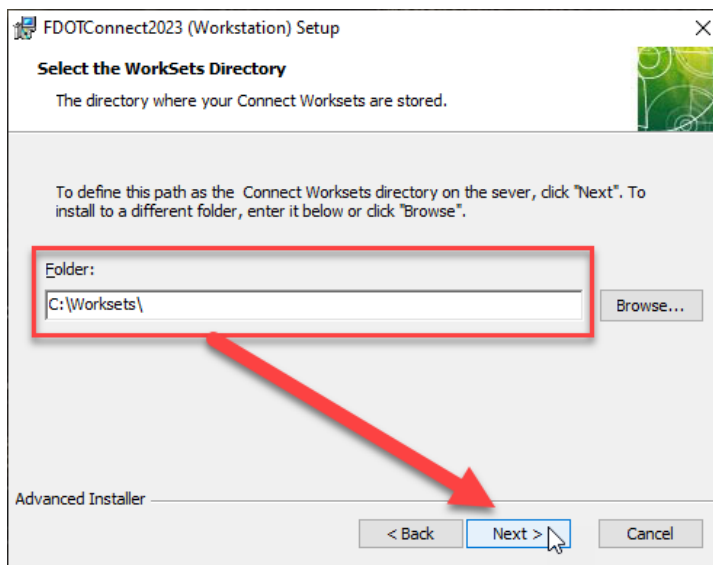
FDOTConnect2023 (Workstation) Setup

×

Select the WorkSets Directory

The directory where your Connect Worksets are stored.

To define this path as the  Connect Worksets directory on the sever, click "Next". To install to a different folder, enter it below or click "Browse".

Folder:

C:\Worksets\

Browse...

Advanced Installer

< Back

Next >

Cancel